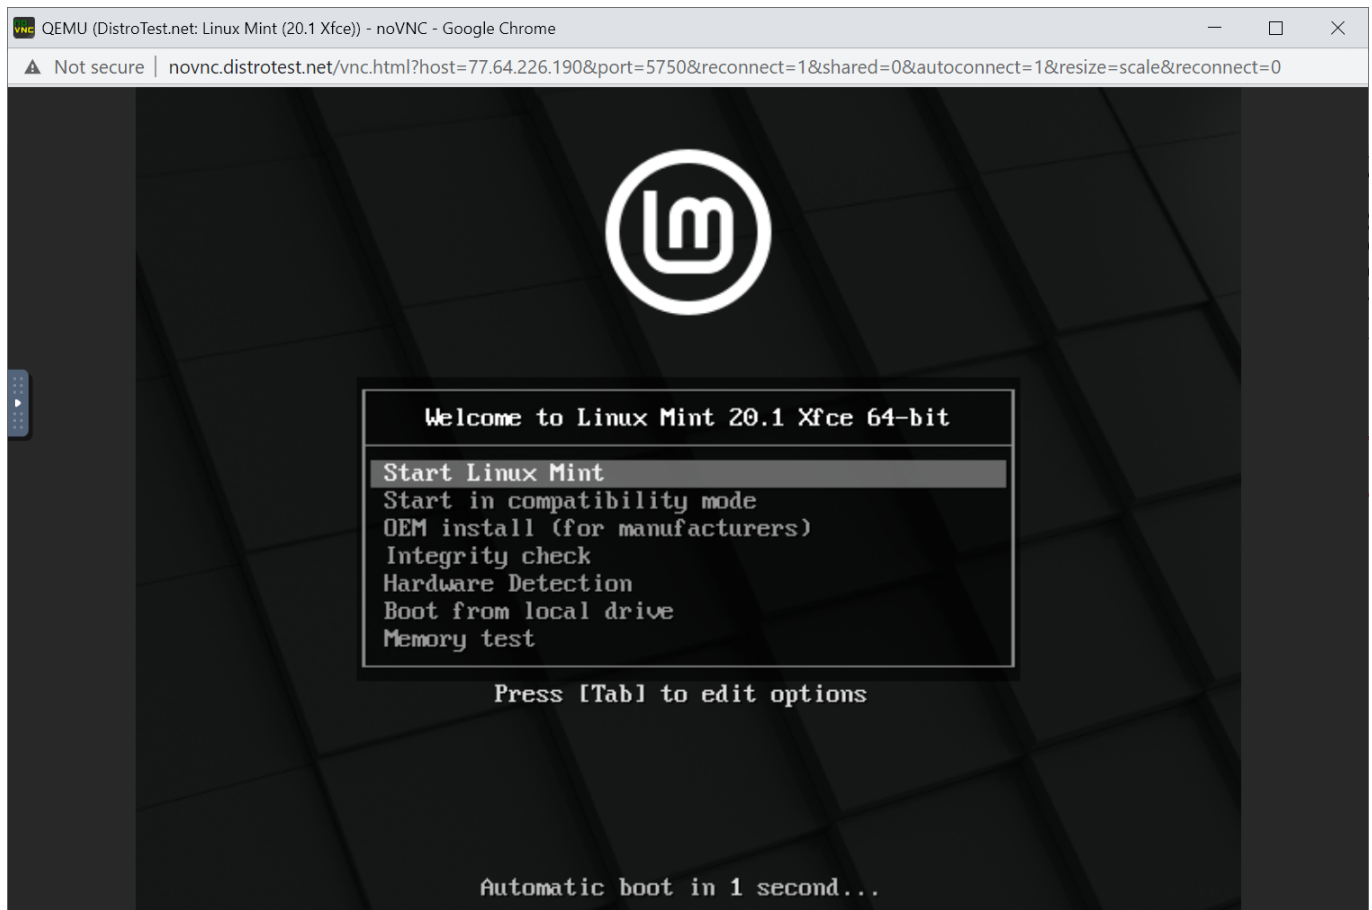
QEMU (DistroTest.net: Linux Mint (20.1 Xfce)) - noVNC - Google Chrome

Not secure | novnc.distrotest.net/vnc.html?host=77.64.226.190&port=5750&reconnect=1&shared=0&autoconnect=1&resize=scale&reconnect=0

Welcome to Linux Mint 20.1 Xfce 64-bit

Start Linux Mint
Start in compatibility mode
OEM install (for manufacturers)
Integrity check
Hardware Detection
Boot from local drive
Memory test

Press [Tab] to edit options

Automatic boot in 1 second...